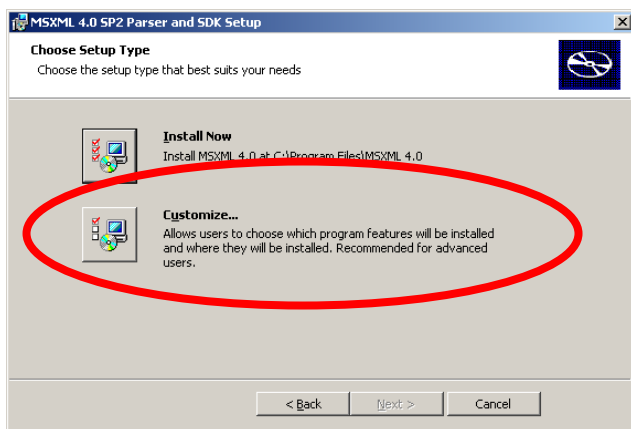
MSXML 4.0 SP2 Parser and SDK Setup

Choose Setup Type

Choose the setup type that best suits your needs

Install Now

Install MSXML 4.0 at C:\Program Files\MSXML 4.0

Customize...

Allows users to choose which program features will be installed and where they will be installed. Recommended for advanced users.

< Back

Next >

Cancel